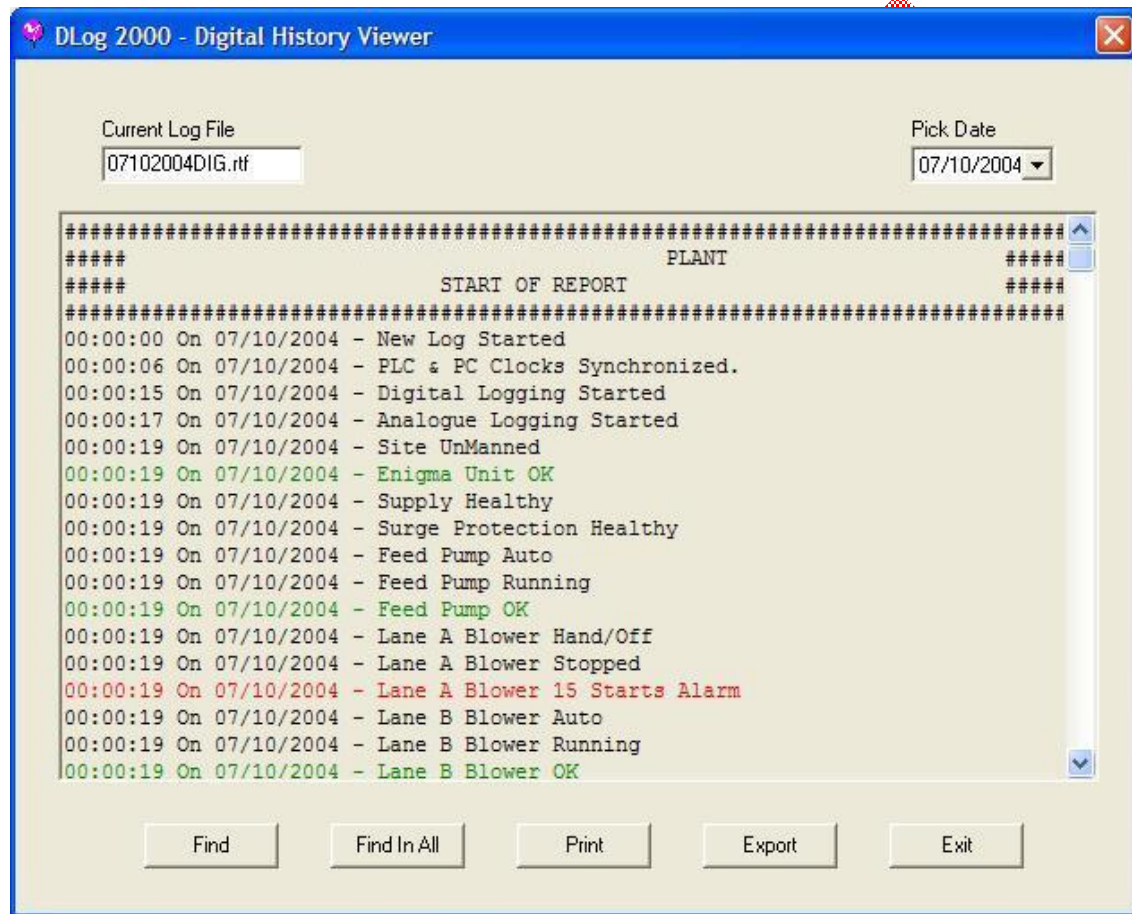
DLog 2000 - Digital History Viewer

Current Log File
07102004DIG.rtf

Pick Date
07/10/2004

#########################################################################
#####                                PLANT                          #####
#####                           START OF REPORT                     #####
#########################################################################
00:00:00 On 07/10/2004 - New Log Started
00:00:06 On 07/10/2004 - PLC & PC Clocks Synchronized.
00:00:15 On 07/10/2004 - Digital Logging Started
00:00:17 On 07/10/2004 - Analogue Logging Started
00:00:19 On 07/10/2004 - Site UnManned
00:00:19 On 07/10/2004 - Enigma Unit OK
00:00:19 On 07/10/2004 - Supply Healthy
00:00:19 On 07/10/2004 - Surge Protection Healthy
00:00:19 On 07/10/2004 - Feed Pump Auto
00:00:19 On 07/10/2004 - Feed Pump Running
00:00:19 On 07/10/2004 - Feed Pump OK
00:00:19 On 07/10/2004 - Lane A Blower Hand/Off
00:00:19 On 07/10/2004 - Lane A Blower Stopped
00:00:19 On 07/10/2004 - Lane A Blower 15 Starts Alarm
00:00:19 On 07/10/2004 - Lane B Blower Auto
00:00:19 On 07/10/2004 - Lane B Blower Running
00:00:19 On 07/10/2004 - Lane B Blower OK

Find
Find In All
Print
Export
Exit